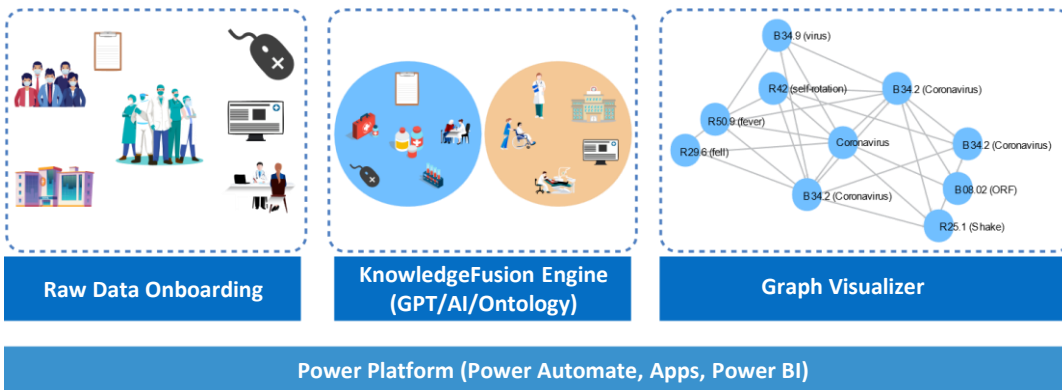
B34.9 (virus)

R42 (self-rotation)

B34.2 (Coronavirus)

R50.9 (fever)

Coronavirus

B34.2 (Coronavirus)

R29.6 (fell)

B08.02 (ORF)

B34.2 (Coronavirus)

R25.1 (Shake)

Raw Data Onboarding

KnowledgeFusion Engine (GPT/AI/Ontology)

Graph Visualizer

Power Platform (Power Automate, Apps, Power BI)